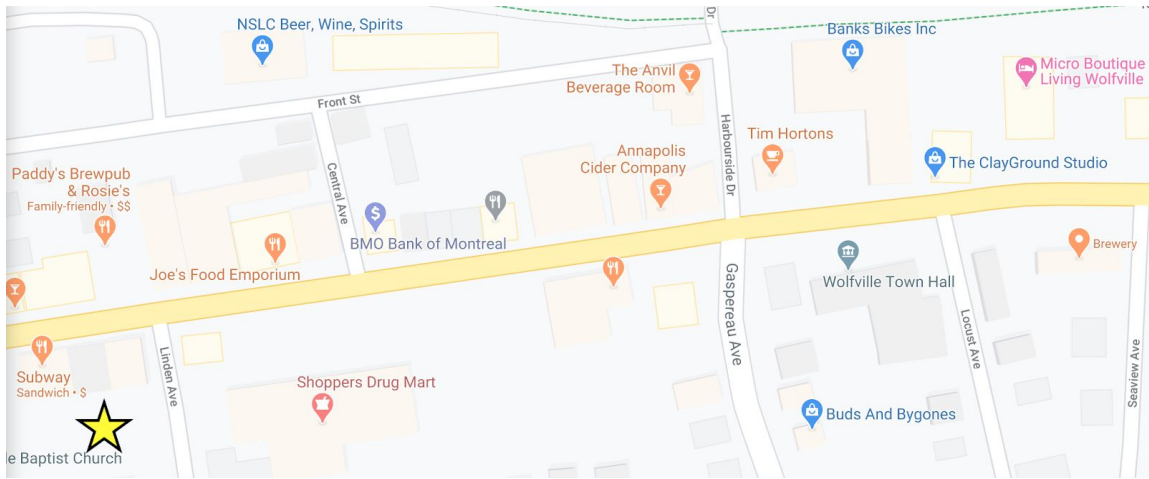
NSLC Beer, Wine, Spirits
Dr
Banks Bikes Inc
Micro Boutique Living Wolfville
The Anvil Beverage Room
Front St
Harbourside Dr
Tim Hortons
Annapolis Cider Company
The ClayGround Studio
Paddy's Brewpub & Rosie's
Family-friendly • $$
Central Ave
BMO Bank of Montreal
Joe's Food Emporium
Wolfville Town Hall
Brewery
Gaspereau Ave
Locust Ave
Seaview Ave
Linden Ave
Subway
Sandwich • $
Shoppers Drug Mart
Buds And Bygones
e Baptist Church